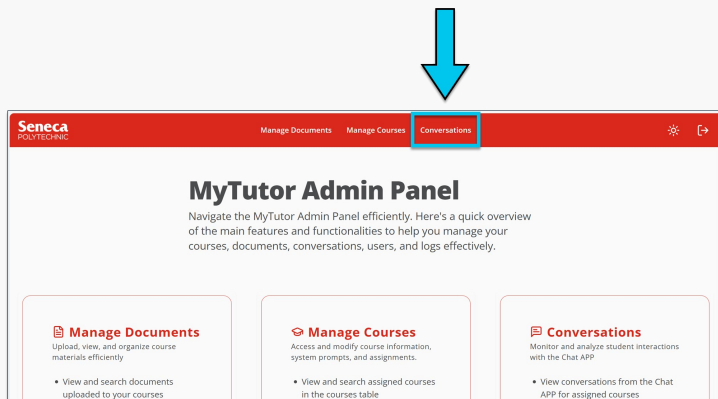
Seneca
POLYTECHNIC

Manage Documents Manage Courses Conversations

MyTutor Admin Panel

Navigate the MyTutor Admin Panel efficiently. Here's a quick overview of the main features and functionalities to help you manage your courses, documents, conversations, users, and logs effectively.

Manage Documents
Upload, view, and organize course materials efficiently

• View and search documents uploaded to your courses

Manage Courses
Access and modify course information, system prompts, and assignments.

• View and search assigned courses in the courses table

Conversations
Monitor and analyze student interactions with the Chat APP

• View conversations from the Chat APP for assigned courses